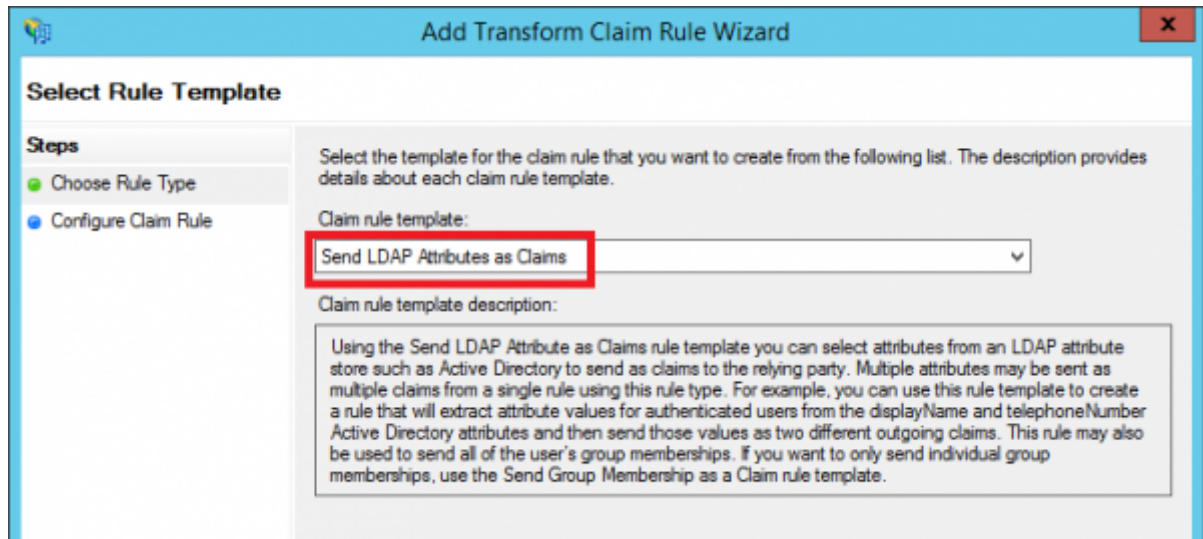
Add Transform Claim Rule Wizard

x

Select Rule Template

Steps

Choose Rule Type

Configure Claim Rule

Select the template for the claim rule that you want to create from the following list. The description provides details about each claim rule template.

Claim rule template:

Send LDAP Attributes as Claims

Claim rule template description:

Using the Send LDAP Attribute as Claims rule template you can select attributes from an LDAP attribute store such as Active Directory to send as claims to the relying party. Multiple attributes may be sent as multiple claims from a single rule using this rule type. For example, you can use this rule template to create a rule that will extract attribute values for authenticated users from the displayName and telephoneNumber Active Directory attributes and then send those values as two different outgoing claims. This rule may also be used to send all of the user's group memberships. If you want to only send individual group memberships, use the Send Group Membership as a Claim rule template.